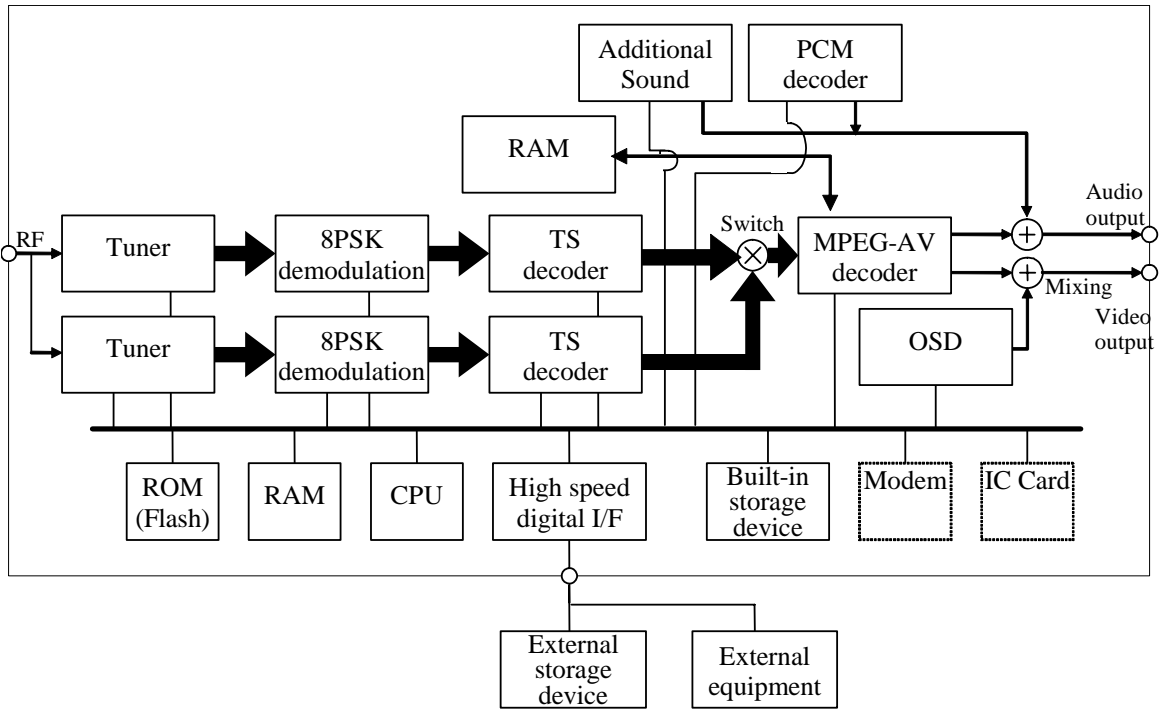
Additional Sound

PCM decoder

RAM

RF

Tuner

8PSK demodulation

TS decoder

Switch

MPEG-AV decoder

Audio output

Tuner

8PSK demodulation

TS decoder

Mixing

Video output

OSD

ROM (Flash)

RAM

CPU

High speed digital I/F

Built-in storage device

Modem

IC Card

External storage device

External equipment